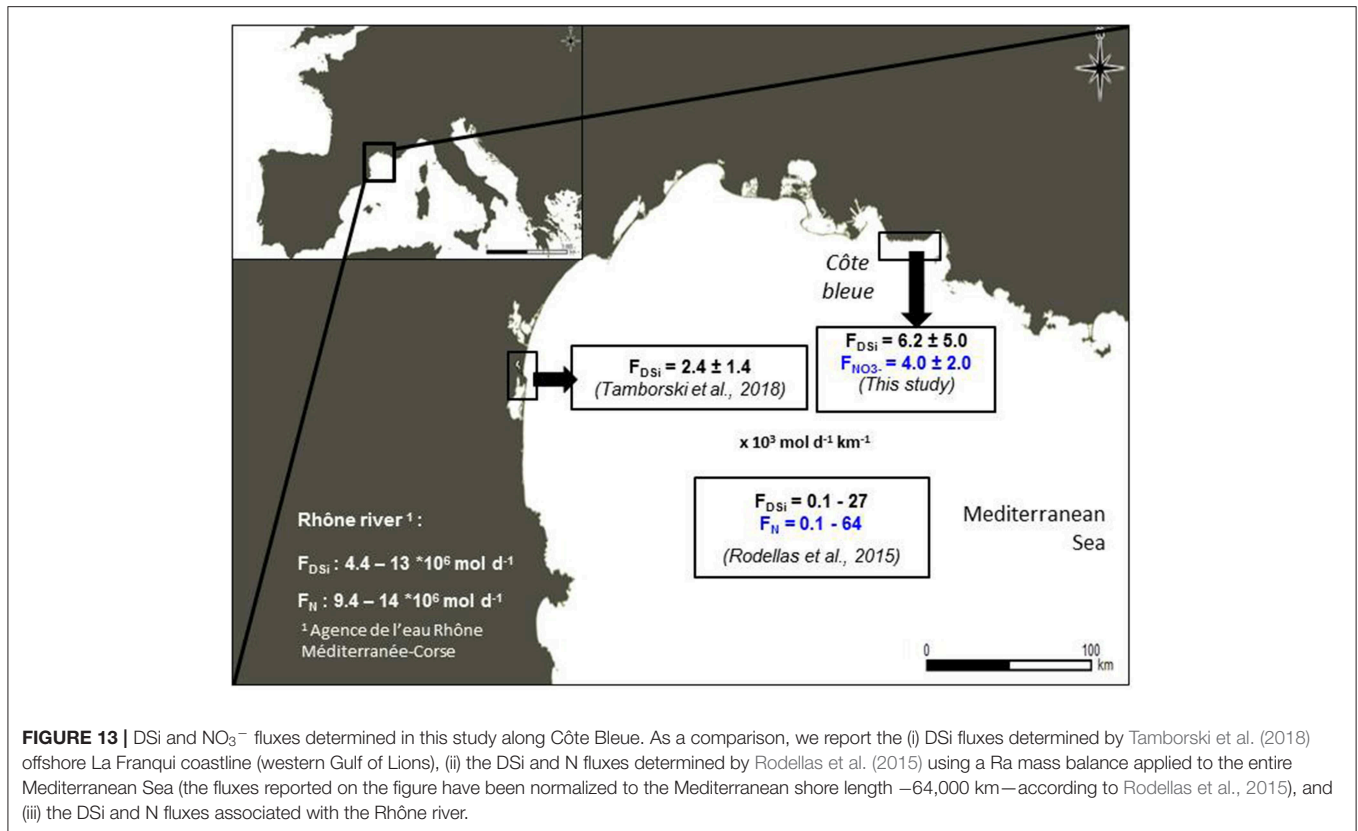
Côte bleue

$F_{DSi}$ = 2.4 ± 1.4
(Tamborski et al., 2018)

$F_{DSi}$ = 6.2 ± 5.0
$F_{NO3-}$ = 4.0 ± 2.0
(This study)

x $10^3$ mol $d^{-1}$ $km^{-1}$

$F_{DSi}$ = 0.1 - 27
$F_N$ = 0.1 - 64
(Rodellas et al., 2015)

Mediterranean Sea

Rhône river ¹ :

$F_{DSi}$ : 4.4 – 13 *$10^6$ mol $d^{-1}$

$F_N$ : 9.4 – 14 *$10^6$ mol $d^{-1}$

¹ Agence de l'eau Rhône Méditerranée-Corse

0 100 km

**FIGURE 13 |** DSi and $NO_3^-$ fluxes determined in this study along Côte Bleue. As a comparison, we report the (i) DSi fluxes determined by Tamborski et al. (2018) offshore La Franqui coastline (western Gulf of Lions), (ii) the DSi and N fluxes determined by Rodellas et al. (2015) using a Ra mass balance applied to the entire Mediterranean Sea (the fluxes reported on the figure have been normalized to the Mediterranean shore length −64,000 km—according to Rodellas et al., 2015), and (iii) the DSi and N fluxes associated with the Rhône river.